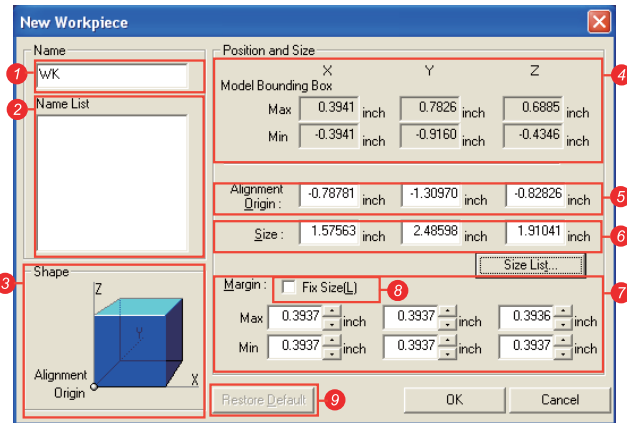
New Workpiece

Name
1
WK
2
Name List
3
Shape
Z
Y
Alignment Origin
X

Position and Size
X Y Z
Model Bounding Box
4
Max 0.3941 inch 0.7826 inch 0.6885 inch
Min -0.3941 inch -0.9160 inch -0.4346 inch

Alignment Origin : -0.78781 inch -1.30970 inch -0.82826 inch
5
Size : 1.57563 inch 2.48598 inch 1.91041 inch
6
Size List...
Margin : Fix Size(L)
8
7
Max 0.3937 inch 0.3937 inch 0.3936 inch
Min 0.3937 inch 0.3937 inch 0.3937 inch

Restore Default
9
OK
Cancel